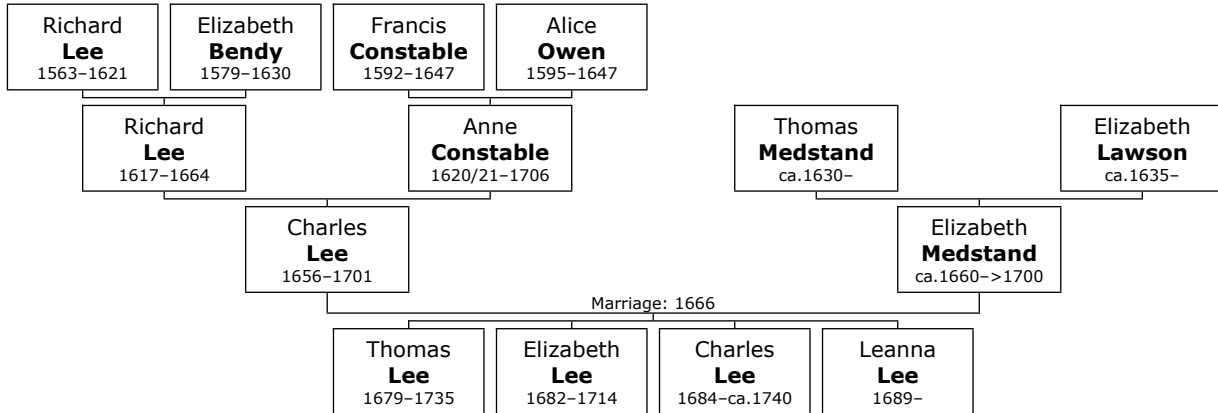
Richard
**Lee**
1563–1621

Elizabeth
**Bendy**
1579–1630

Francis
**Constable**
1592–1647

Alice
**Owen**
1595–1647

Richard
**Lee**
1617–1664

Anne
**Constable**
1620/21–1706

Thomas
**Medstand**
ca.1630–

Elizabeth
**Lawson**
ca.1635–

Charles
**Lee**
1656–1701

Elizabeth
**Medstand**
ca.1660–>1700

Marriage: 1666

Thomas
**Lee**
1679–1735

Elizabeth
**Lee**
1682–1714

Charles
**Lee**
1684–ca.1740

Leanna
**Lee**
1689–